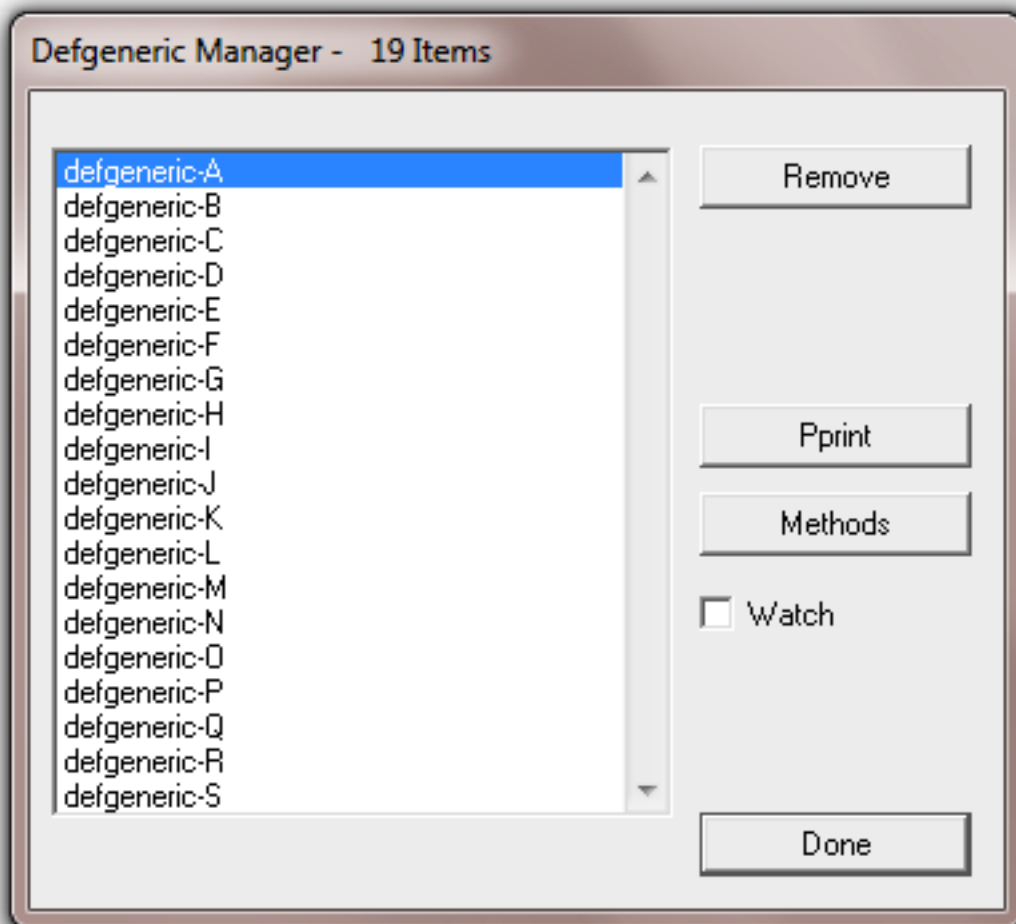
Defgeneric Manager - 19 Items

defgeneric-A
defgeneric-B
defgeneric-C
defgeneric-D
defgeneric-E
defgeneric-F
defgeneric-G
defgeneric-H
defgeneric-I
defgeneric-J
defgeneric-K
defgeneric-L
defgeneric-M
defgeneric-N
defgeneric-O
defgeneric-P
defgeneric-Q
defgeneric-R
defgeneric-S

Remove

Pprint

Methods

Watch

Done